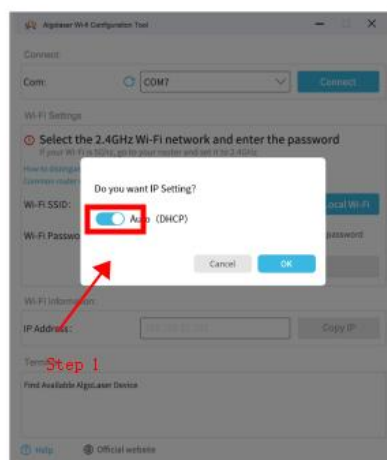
Algolaser Wi-fi Configuration Tool

Connect

Com:

COM7

Connect

Wi-Fi Settings

Select the 2.4GHz Wi-Fi network and enter the password

If your Wi-Fi is 5GHz, go to your router and set it to 2.4GHz

How to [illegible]

Common router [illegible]

Wi-Fi SSID:

Local Wi-Fi

Wi-Fi Passwo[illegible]

password

Do you want IP Setting?

Auto (DHCP)

Cancel

OK

Wi-Fi information

IP Address:

Copy IP

Term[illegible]

Step 1

Find Available AlgoLaser Device

Help

Official website